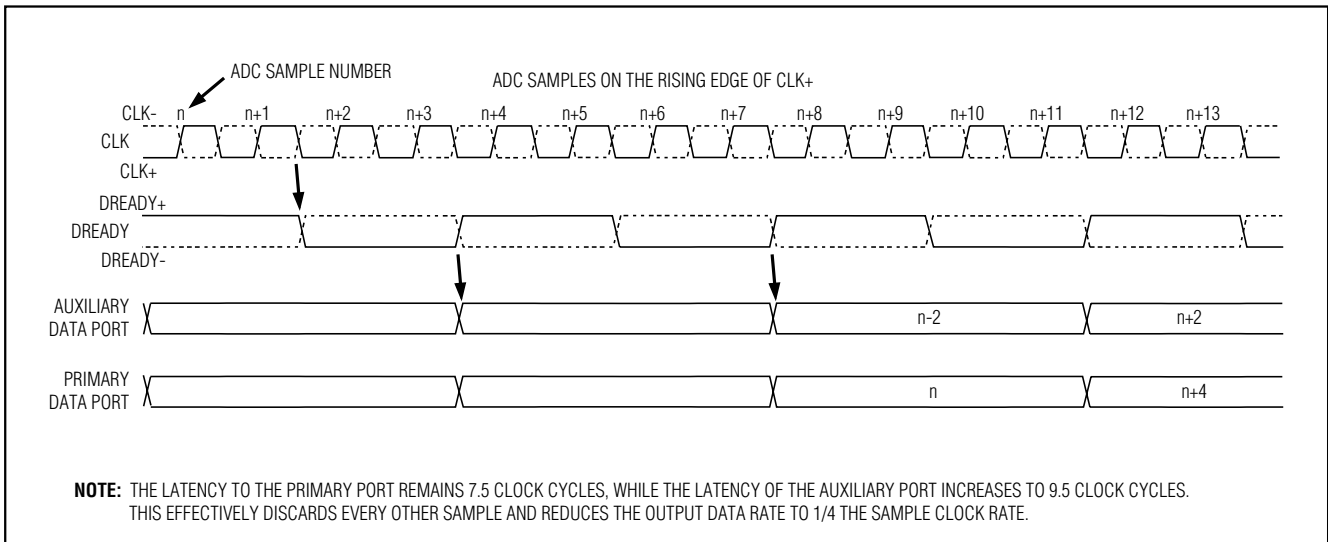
ADC SAMPLE NUMBER

ADC SAMPLES ON THE RISING EDGE OF CLK+

CLK- n n+1 n+2 n+3 n+4 n+5 n+6 n+7 n+8 n+9 n+10 n+11 n+12 n+13

CLK

CLK+

DREADY+

DREADY

DREADY-

AUXILIARY DATA PORT n-2 n+2

PRIMARY DATA PORT n n+4

**NOTE:** THE LATENCY TO THE PRIMARY PORT REMAINS 7.5 CLOCK CYCLES, WHILE THE LATENCY OF THE AUXILIARY PORT INCREASES TO 9.5 CLOCK CYCLES. THIS EFFECTIVELY DISCARDS EVERY OTHER SAMPLE AND REDUCES THE OUTPUT DATA RATE TO 1/4 THE SAMPLE CLOCK RATE.